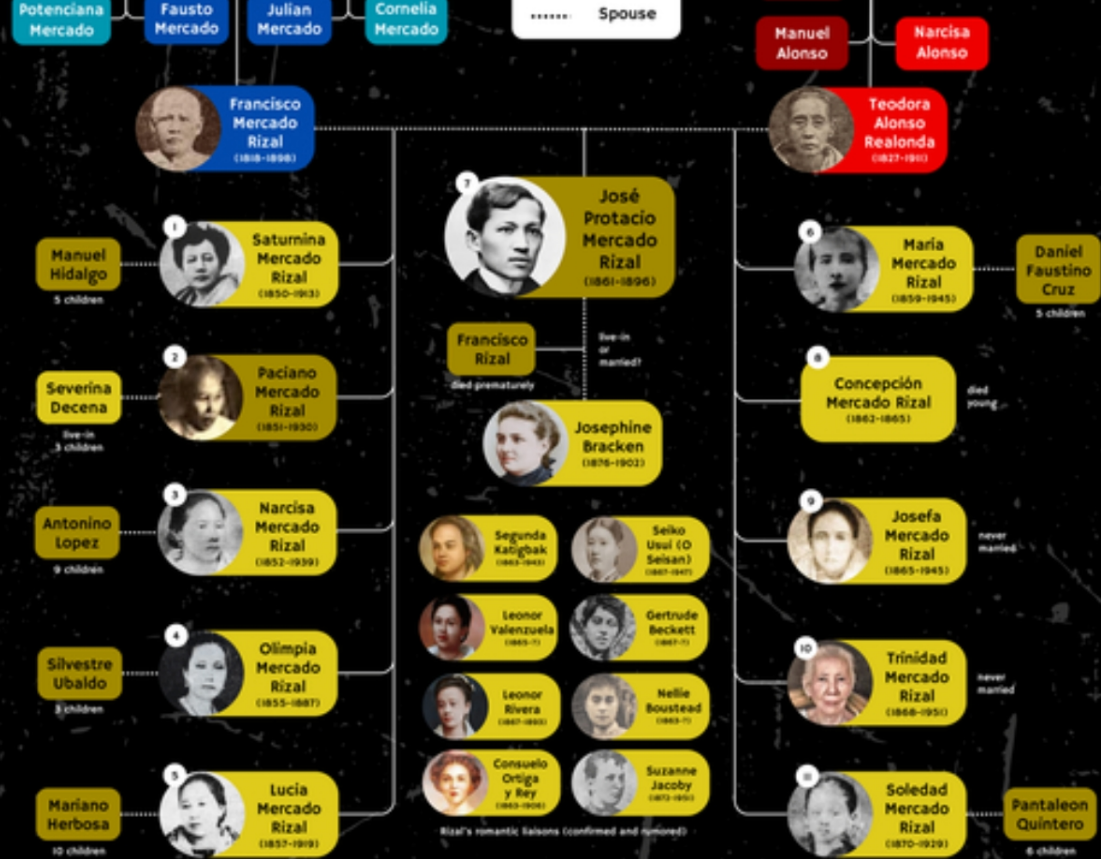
Potenciana Mercado

Fausto Mercado

Julian Mercado

Cornelia Mercado

Spouse

Manuel Alonso

Narcisa Alonso

Francisco Mercado Rizal (1818-1898)

Teodora Alonso Realonda (1827-1911)

7 José Protacio Mercado Rizal (1861-1896)

Manuel Hidalgo
5 children

1 Saturnina Mercado Rizal (1850-1913)

6 María Mercado Rizal (1859-1945)

Daniel Faustino Cruz
5 children

Francisco Rizal
died prematurely

live-in or married?

2 Paciano Mercado Rizal (1851-1930)

Severina Decena
live-in
3 children

8 Concepción Mercado Rizal (1862-1865)
died young

Josephine Bracken (1876-1902)

3 Narcisa Mercado Rizal (1852-1939)

Antonino Lopez
9 children

9 Josefa Mercado Rizal (1865-1945)
never married

Segunda Katigbak (1863-1943)

Seiko Usui (O Seisan) (1867-1947)

Leonor Valenzuela (1865-?)

Gertrude Beckett (1867-?)

4 Olimpia Mercado Rizal (1855-1887)

Silvestre Ubaldo
3 children

10 Trinidad Mercado Rizal (1868-1951)
never married

Leonor Rivera (1867-1893)

Nellie Boustead (1863-?)

Consuelo Ortiga y Rey (1863-1906)

Suzanne Jacoby (1873-1951)

Rizal's romantic liaisons (confirmed and rumored)

5 Lucia Mercado Rizal (1857-1919)

Mariano Herbosa
10 children

11 Soledad Mercado Rizal (1870-1929)

Pantaleon Quintero
6 children